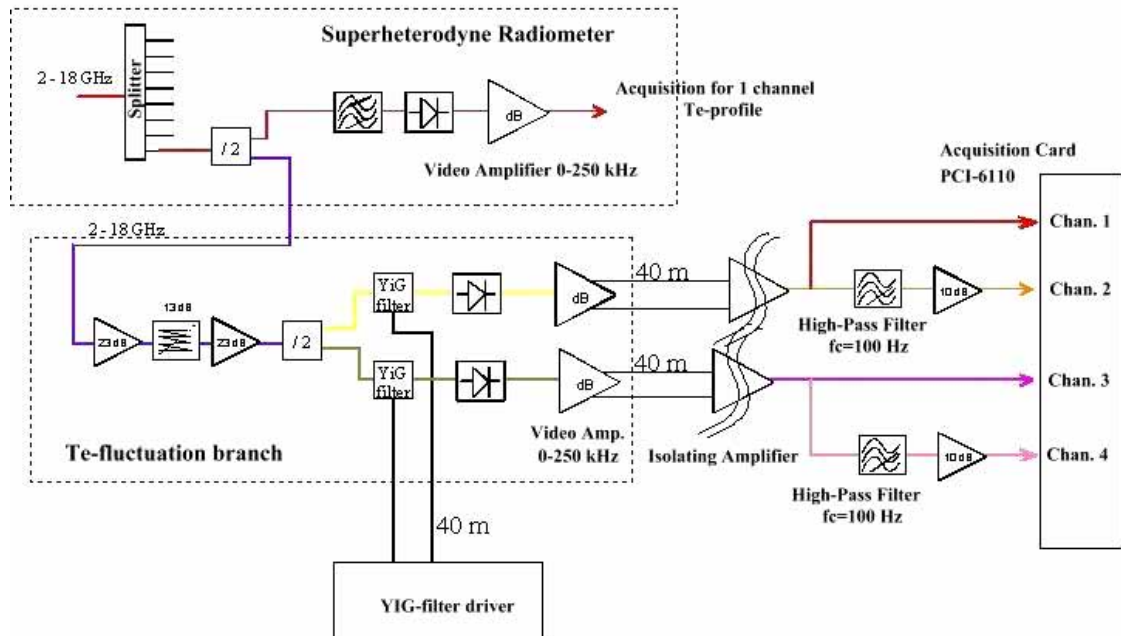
Superheterodyne Radiometer

2 - 18 GHz

Splitter

/ 2

dB

Acquisition for 1 channel Te-profile

Video Amplifier 0-250 kHz

Acquisition Card PCI-6110

2 - 18 GHz

13 dB

23 dB

23 dB

/ 2

YiG filter

YiG filter

dB

dB

40 m

40 m

Chan. 1

10 dB

Chan. 2

High-Pass Filter fc=100 Hz

Chan. 3

Video Amp. 0-250 kHz

Isolating Amplifier

10 dB

Chan. 4

Te-fluctuation branch

High-Pass Filter fc=100 Hz

40 m

YIG-filter driver